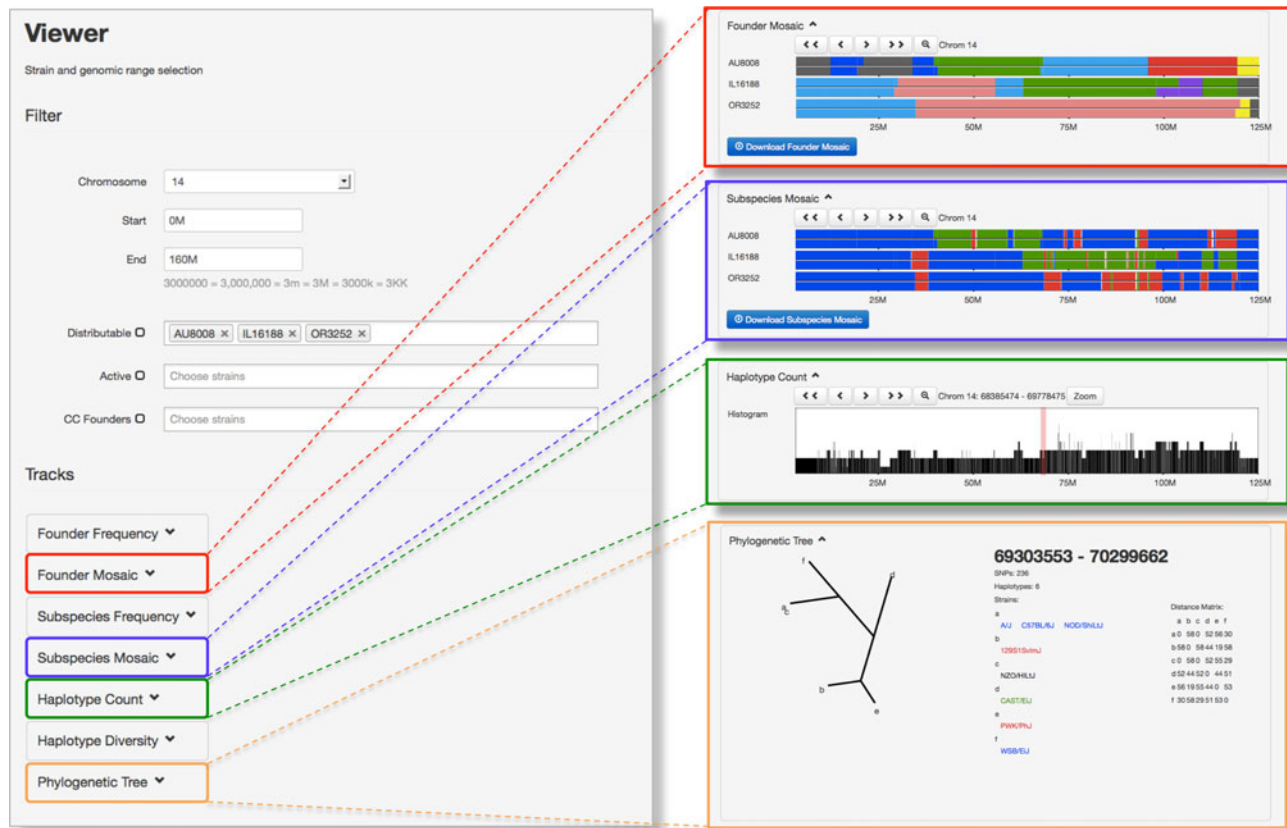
Viewer

Strain and genomic range selection

Filter

Chromosome 14

Start 0M

End 160M

3000000 = 3,000,000 = 3m = 3M = 3000k = 3KK

Distributable AU8008 × IL16188 × OR3252 ×

Active Choose strains

CC Founders Choose strains

Tracks

Founder Frequency

Founder Mosaic

Subspecies Frequency

Subspecies Mosaic

Haplotype Count

Haplotype Diversity

Phylogenetic Tree

Founder Mosaic

<< < > >> Chrom 14

AU8008
IL16188
OR3252

25M 50M 75M 100M 125M

Download Founder Mosaic

Subspecies Mosaic

<< < > >> Chrom 14

AU8008
IL16188
OR3252

25M 50M 75M 100M 125M

Download Subspecies Mosaic

Haplotype Count

<< < > >> Chrom 14: 68385474 - 69778475 Zoom

Histogram

25M 50M 75M 100M 125M

Phylogenetic Tree

f d a c b e

69303553 - 70299662

SNPs: 236
Haplotypes: 6
Strains:
a
A/J C57BL/6J NOD/ShiLtJ
b
129S1/SvImJ
c
NZO/HlLtJ
d
CAST/EiJ
e
PWK/PhJ
f
WSB/EiJ

Distance Matrix:
a b c d e f
a 0 58 0 52 56 30
b 58 0 58 44 19 58
c 0 58 0 52 55 29
d 52 44 52 0 44 51
e 56 19 55 44 0 53
f 30 58 29 51 53 0